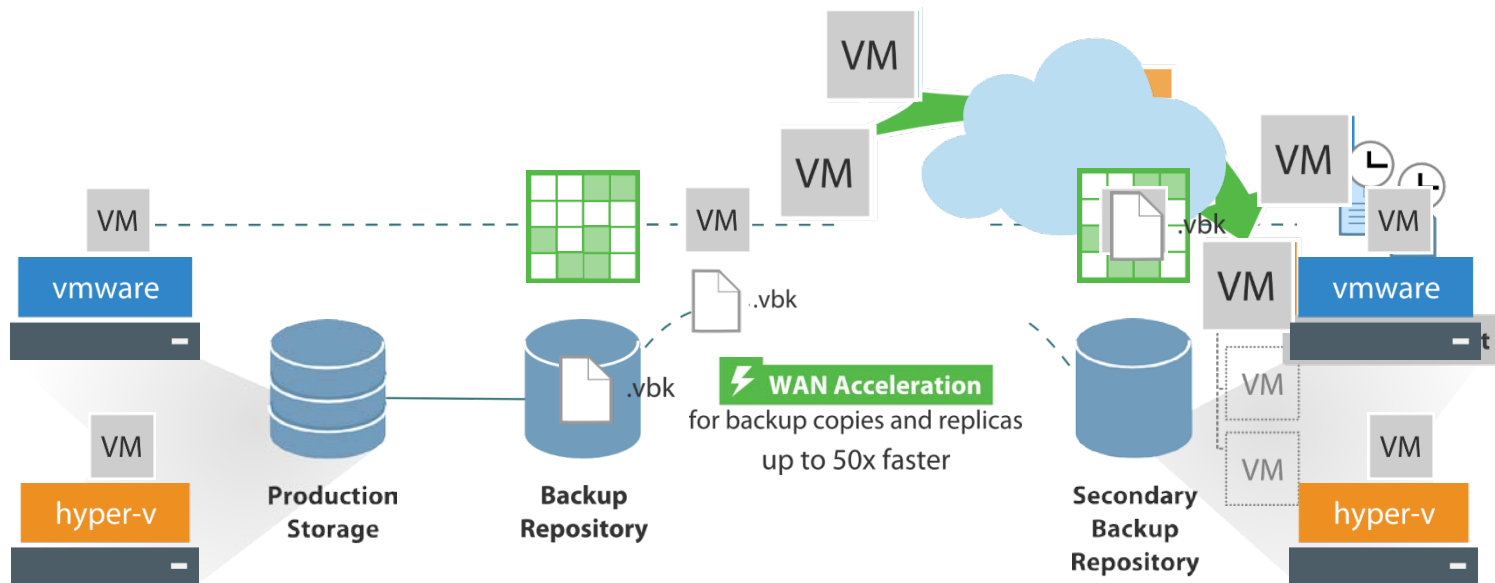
VM

VM

VM

VM

vmware

VM

.vbk

.vbk

.vbk

VM

VM

VM

vmware

VM

hyper-v

Production Storage

Backup Repository

WAN Acceleration
for backup copies and replicas
up to 50x faster

Secondary Backup Repository

VM

VM

VM

hyper-v